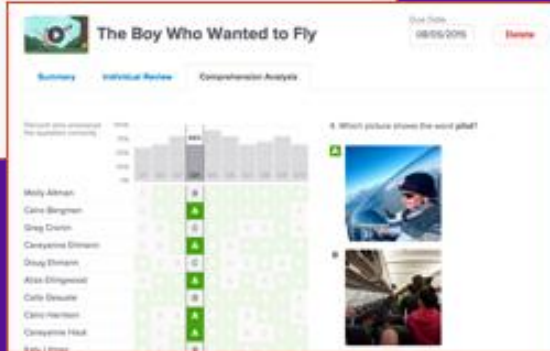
The Boy Who Wanted to Fly

Due Date
08/05/2015

Delete

Summary

Individual Review

Comprehension Analysis

Percent who answered the question correctly

100%
75%
50%
25%
0%

4. Which picture shows the word pilot?

A

B

Molly Allman
Cairo Bergman
Greg Cronin
Caseyanne Ehmann
Doug Ehmann
Alice Ellingwood
Celle Gesuale
Cairo Harrison
Caseyanne Houk
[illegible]